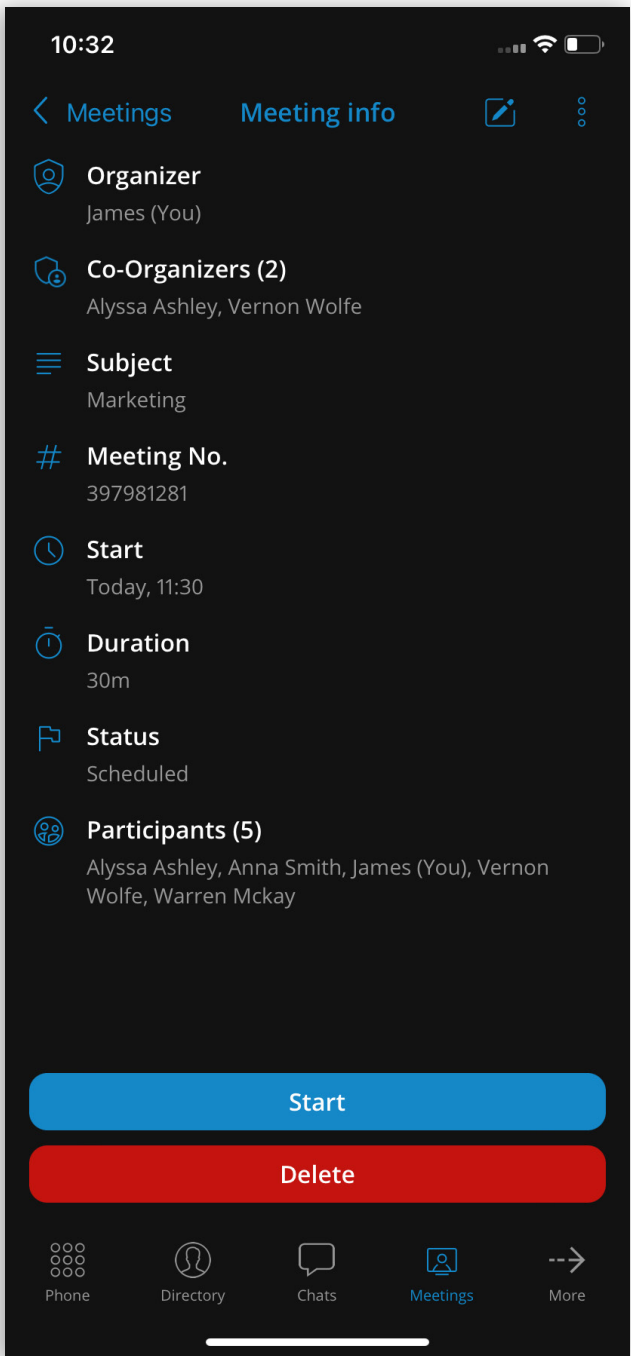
10:32

Meetings Meeting info

Organizer
James (You)

Co-Organizers (2)
Alyssa Ashley, Vernon Wolfe

Subject
Marketing

Meeting No.
397981281

Start
Today, 11:30

Duration
30m

Status
Scheduled

Participants (5)
Alyssa Ashley, Anna Smith, James (You), Vernon Wolfe, Warren Mckay

Start

Delete

Phone Directory Chats Meetings More